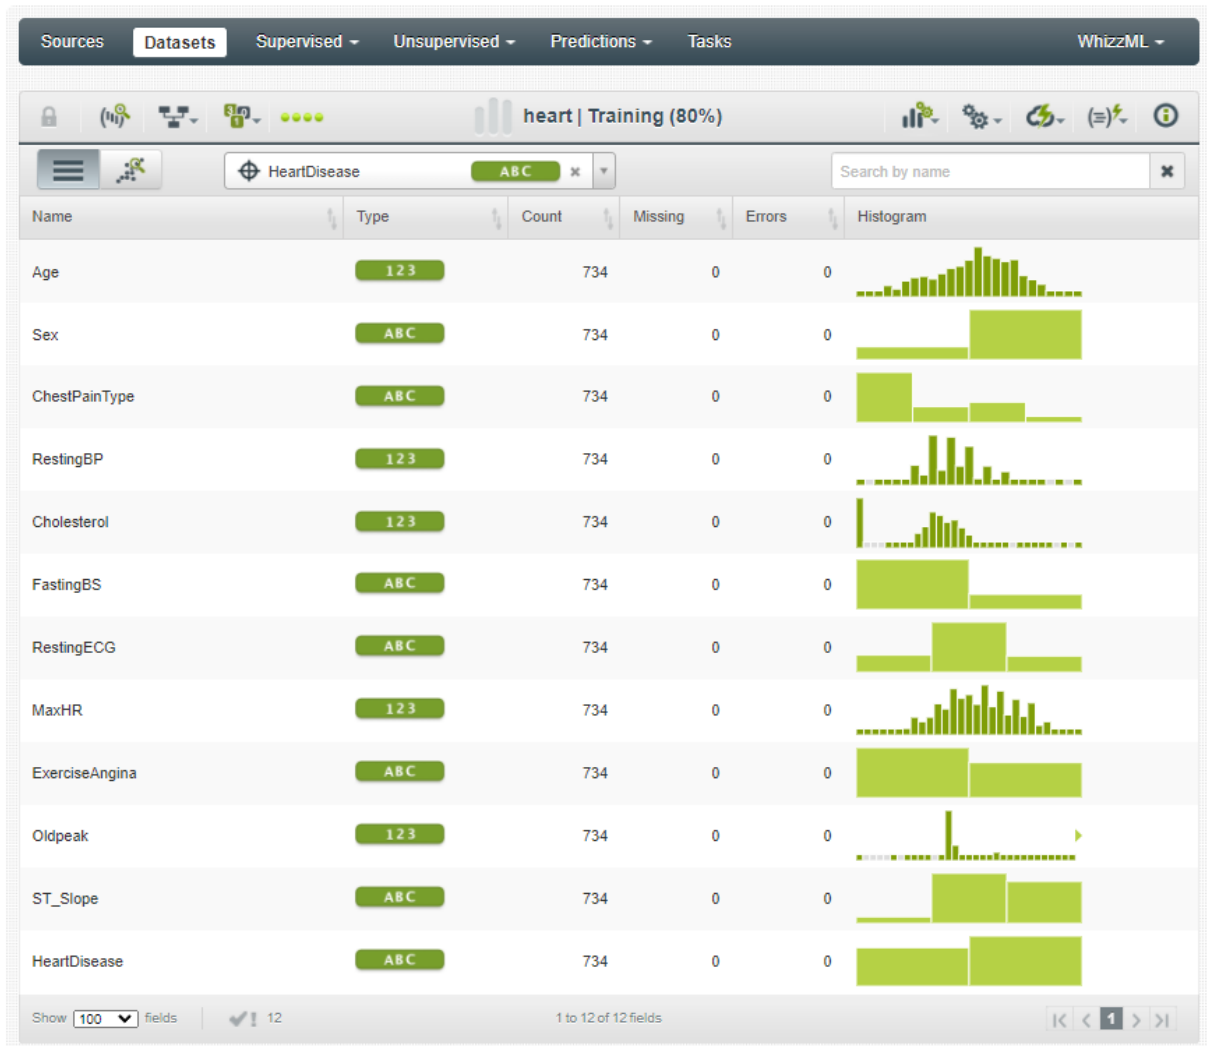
Sources Datasets Supervised Unsupervised Predictions Tasks WhizzML

heart | Training (80%)

HeartDisease ABC

Search by name

| Name | Type | Count | Missing | Errors | Histogram |
|---|---|---|---|---|---|
| Age | 123 | 734 | 0 | 0 | |
| Sex | ABC | 734 | 0 | 0 | |
| ChestPainType | ABC | 734 | 0 | 0 | |
| RestingBP | 123 | 734 | 0 | 0 | |
| Cholesterol | 123 | 734 | 0 | 0 | |
| FastingBS | ABC | 734 | 0 | 0 | |
| RestingECG | ABC | 734 | 0 | 0 | |
| MaxHR | 123 | 734 | 0 | 0 | |
| ExerciseAngina | ABC | 734 | 0 | 0 | |
| Oldpeak | 123 | 734 | 0 | 0 | |
| ST_Slope | ABC | 734 | 0 | 0 | |
| HeartDisease | ABC | 734 | 0 | 0 | |

Show 100 fields 12 1 to 12 of 12 fields 1